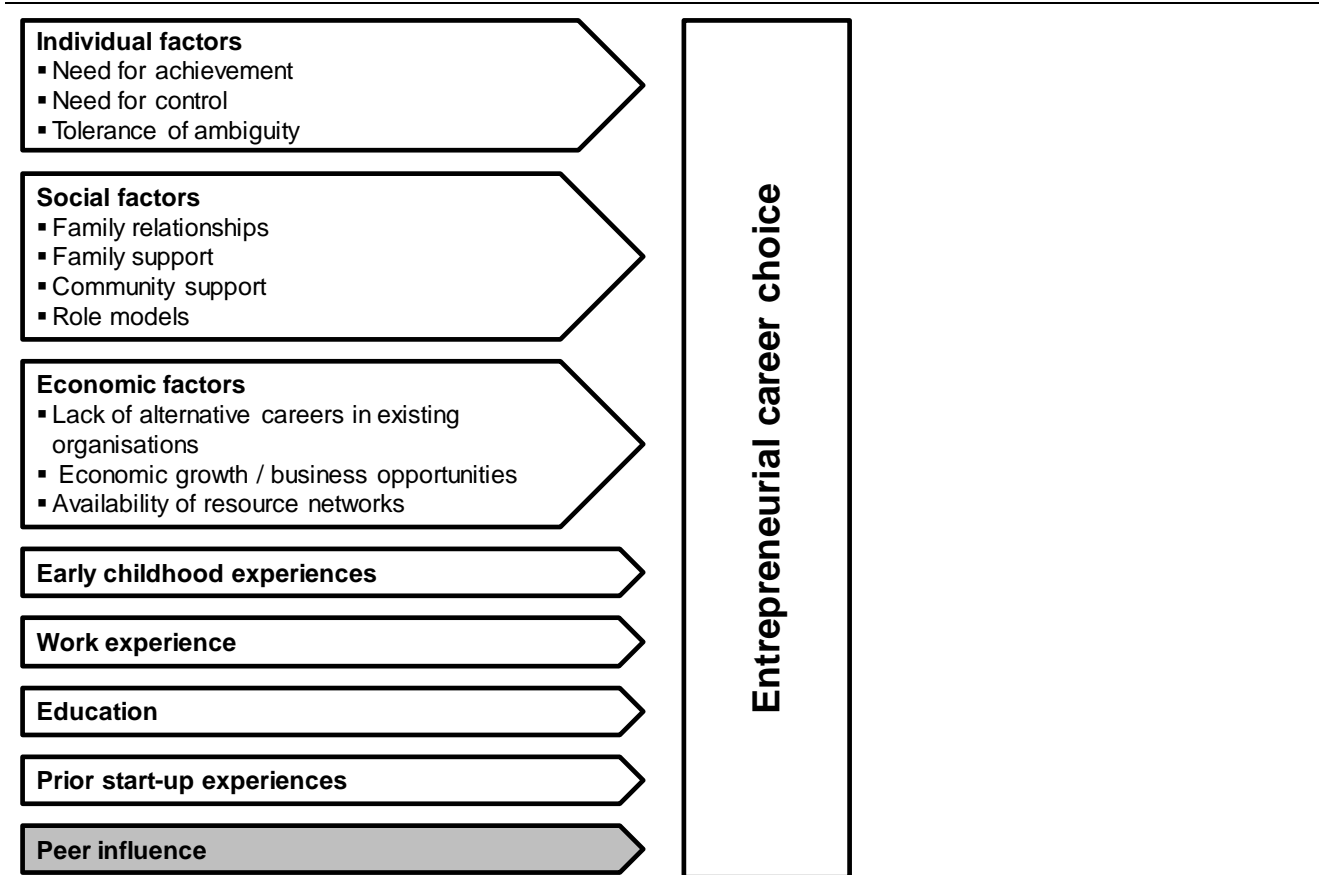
**Individual factors**
- Need for achievement
- Need for control
- Tolerance of ambiguity

**Social factors**
- Family relationships
- Family support
- Community support
- Role models

**Economic factors**
- Lack of alternative careers in existing organisations
- Economic growth / business opportunities
- Availability of resource networks

**Early childhood experiences**

**Work experience**

**Education**

**Prior start-up experiences**

**Peer influence**

**Entrepreneurial career choice**